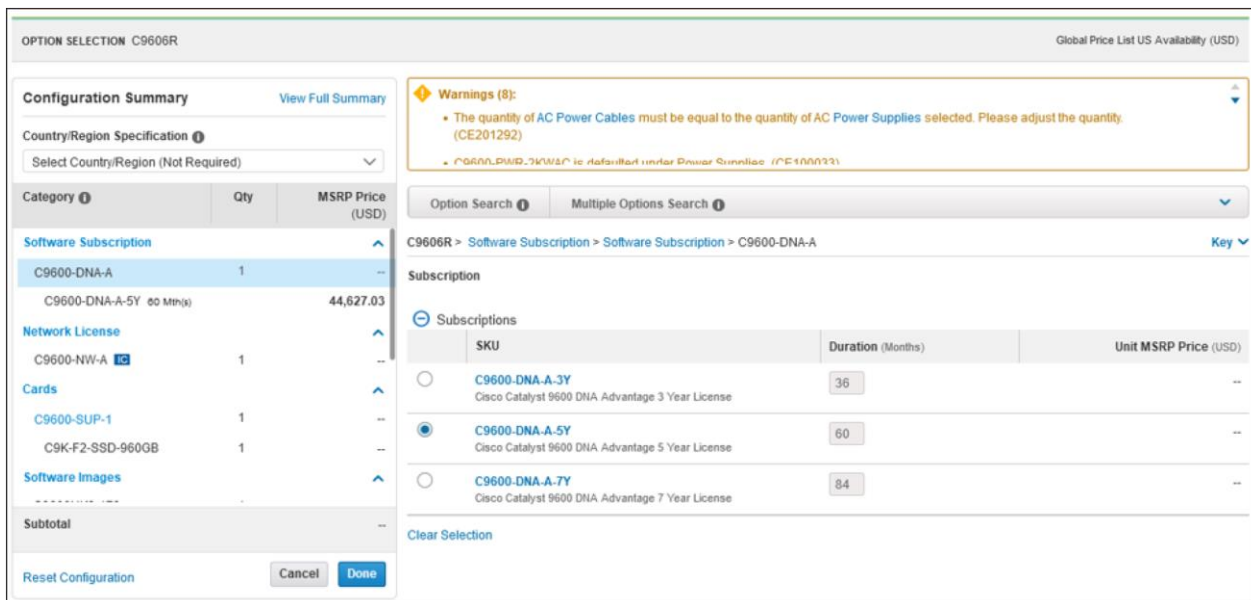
OPTION SELECTION C9606R

Global Price List US Availability (USD)

Configuration Summary

View Full Summary

Country/Region Specification

Select Country/Region (Not Required)

| Category | Qty | MSRP Price (USD) |
|---|---|---|
| Software Subscription | | |
| C9600-DNA-A | 1 | -- |
| C9600-DNA-A-5Y 60 Mth(s) | | 44,627.03 |
| Network License | | |
| C9600-NW-A IC | 1 | -- |
| Cards | | |
| C9600-SUP-1 | 1 | -- |
| C9K-F2-SSD-960GB | 1 | -- |
| Software Images | | |
| Subtotal | | -- |

Reset Configuration

Cancel

Done

Warnings (8):

• The quantity of AC Power Cables must be equal to the quantity of AC Power Supplies selected. Please adjust the quantity. (CE201292)

• C9600-PWR-2KWAC is defaulted under Power Supplies. (CE100033)

Option Search

Multiple Options Search

C9606R > Software Subscription > Software Subscription > C9600-DNA-A

Key

Subscription

Subscriptions

| | SKU | Duration (Months) | Unit MSRP Price (USD) |
|---|---|---|---|
| | C9600-DNA-A-3Y Cisco Catalyst 9600 DNA Advantage 3 Year License | 36 | -- |
| | C9600-DNA-A-5Y Cisco Catalyst 9600 DNA Advantage 5 Year License | 60 | -- |
| | C9600-DNA-A-7Y Cisco Catalyst 9600 DNA Advantage 7 Year License | 84 | -- |

Clear Selection